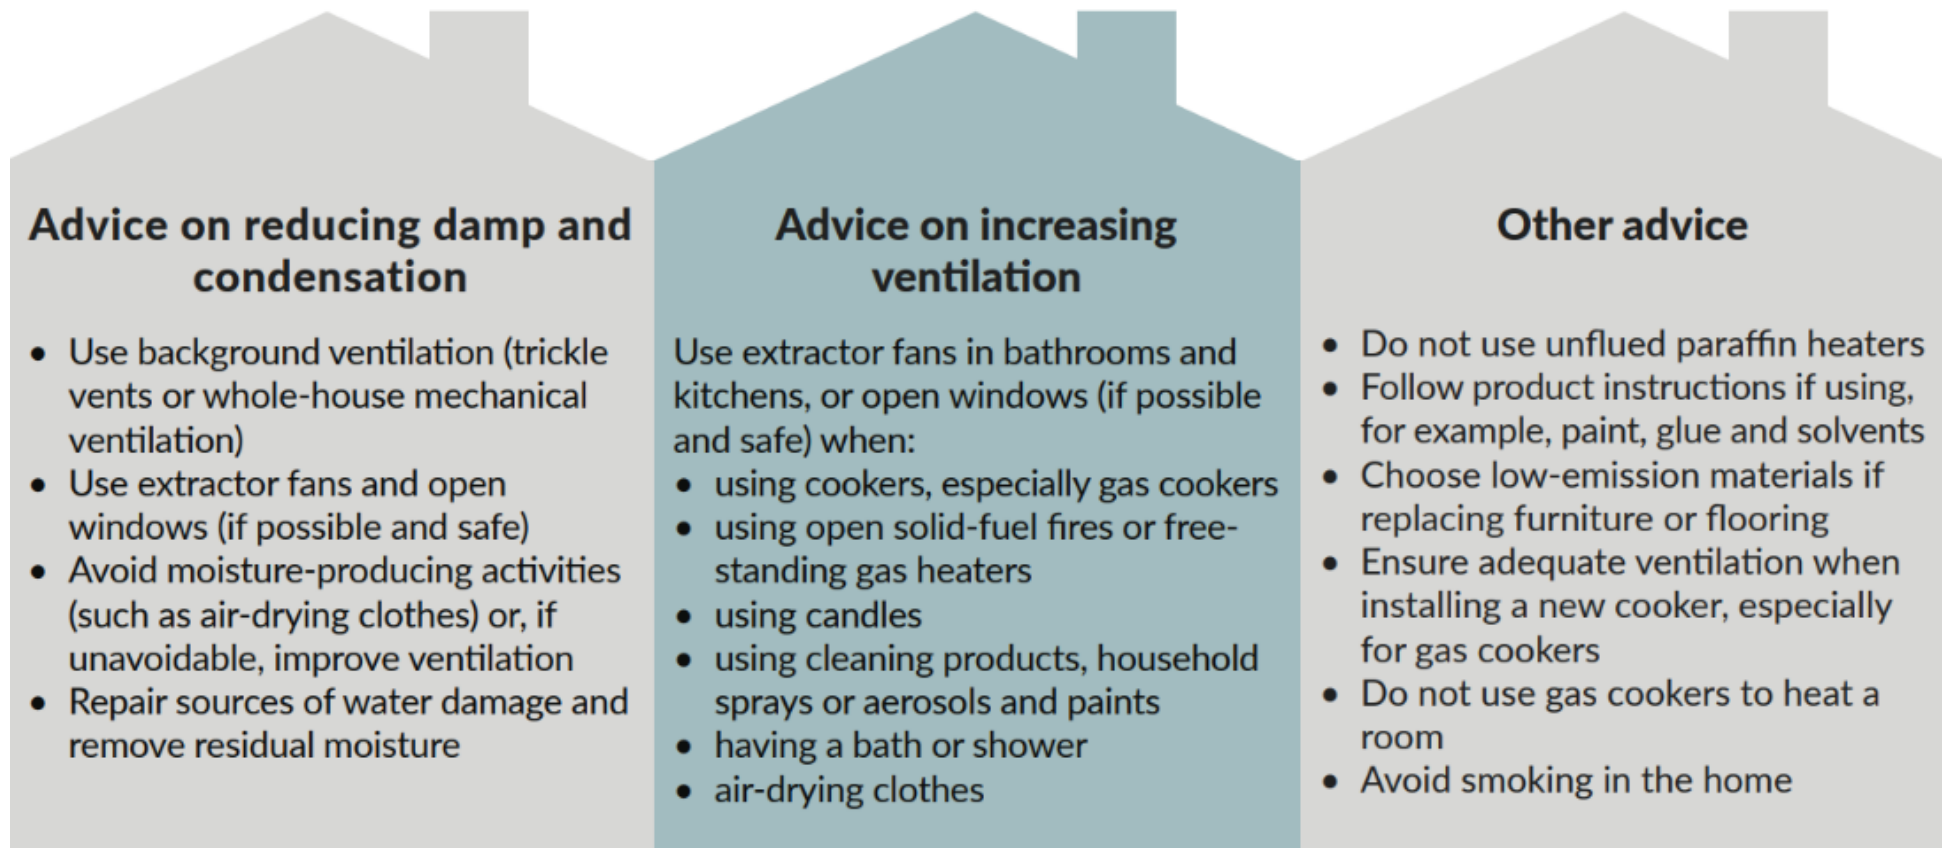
Advice on reducing damp and condensation

- Use background ventilation (trickle vents or whole-house mechanical ventilation)
- Use extractor fans and open windows (if possible and safe)
- Avoid moisture-producing activities (such as air-drying clothes) or, if unavoidable, improve ventilation
- Repair sources of water damage and remove residual moisture

Advice on increasing ventilation

Use extractor fans in bathrooms and kitchens, or open windows (if possible and safe) when:

- using cookers, especially gas cookers
- using open solid-fuel fires or free-standing gas heaters
- using candles
- using cleaning products, household sprays or aerosols and paints
- having a bath or shower
- air-drying clothes

Other advice

- Do not use unflued paraffin heaters
- Follow product instructions if using, for example, paint, glue and solvents
- Choose low-emission materials if replacing furniture or flooring
- Ensure adequate ventilation when installing a new cooker, especially for gas cookers
- Do not use gas cookers to heat a room
- Avoid smoking in the home